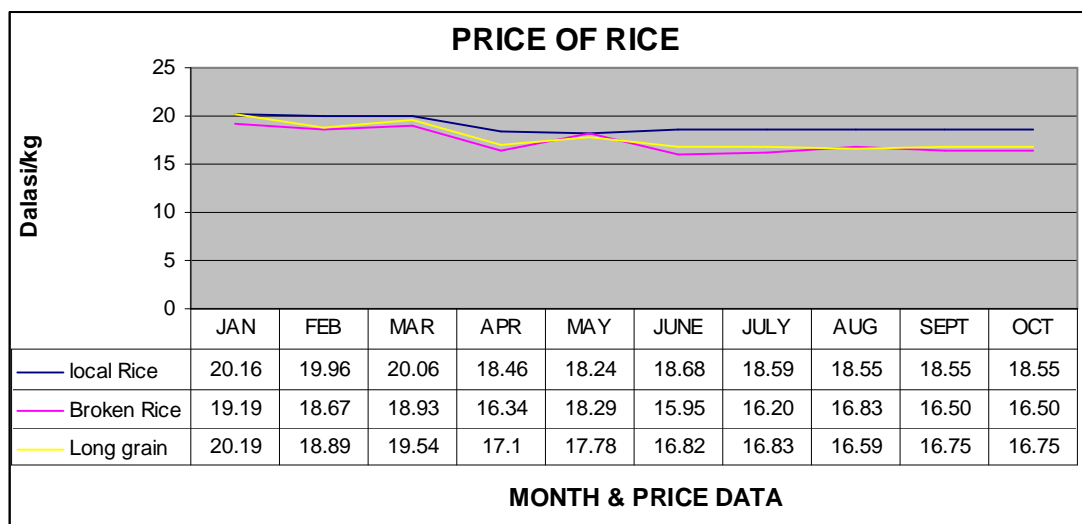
PRICE OF RICE

Dalasi/kg

25
20
15
10
5
0

| | JAN | FEB | MAR | APR | MAY | JUNE | JULY | AUG | SEPT | OCT |
|---|---|---|---|---|---|---|---|---|---|---|
| local Rice | 20.16 | 19.96 | 20.06 | 18.46 | 18.24 | 18.68 | 18.59 | 18.55 | 18.55 | 18.55 |
| Broken Rice | 19.19 | 18.67 | 18.93 | 16.34 | 18.29 | 15.95 | 16.20 | 16.83 | 16.50 | 16.50 |
| Long grain | 20.19 | 18.89 | 19.54 | 17.1 | 17.78 | 16.82 | 16.83 | 16.59 | 16.75 | 16.75 |

MONTH & PRICE DATA